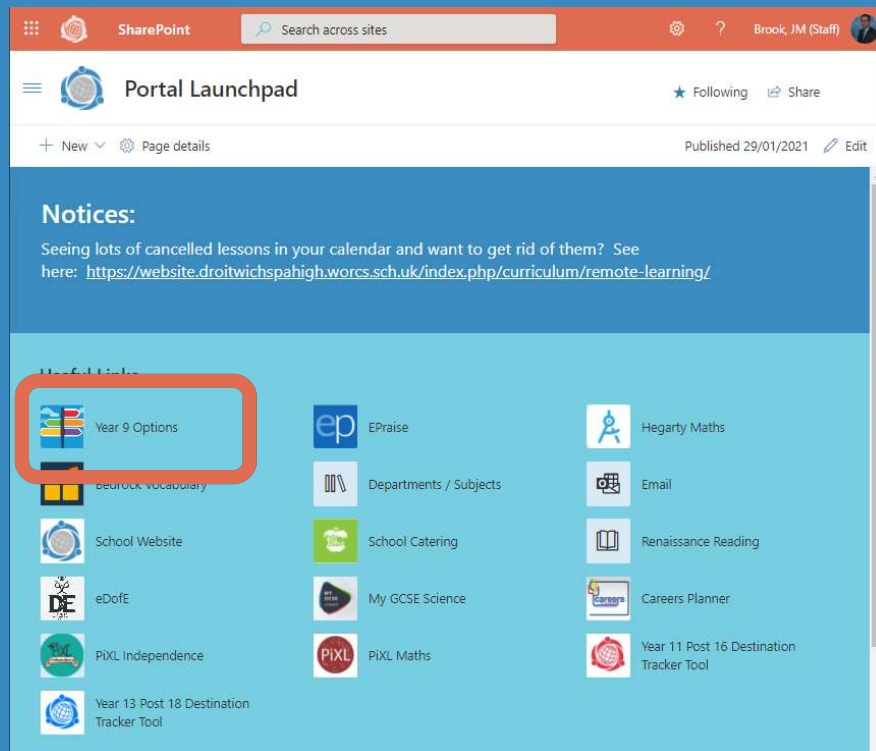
SharePoint
Search across sites
Brook, JM (Staff)

Portal Launchpad
Following
Share

New
Page details
Published 29/01/2021
Edit

Notices:
Seeing lots of cancelled lessons in your calendar and want to get rid of them? See here: https://website.droitwichspahigh.worcs.sch.uk/index.php/curriculum/remote-learning/

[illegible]

Year 9 Options
ep EPraise
Hegarty Maths
Bedrock Vocabulary
Departments / Subjects
Email
School Website
School Catering
Renaissance Reading
DE eDofE
My GCSE Science
Careers Careers Planner
PiXL PiXL Independence
PiXL PiXL Maths
Year 11 Post 16 Destination Tracker Tool
Year 13 Post 18 Destination Tracker Tool